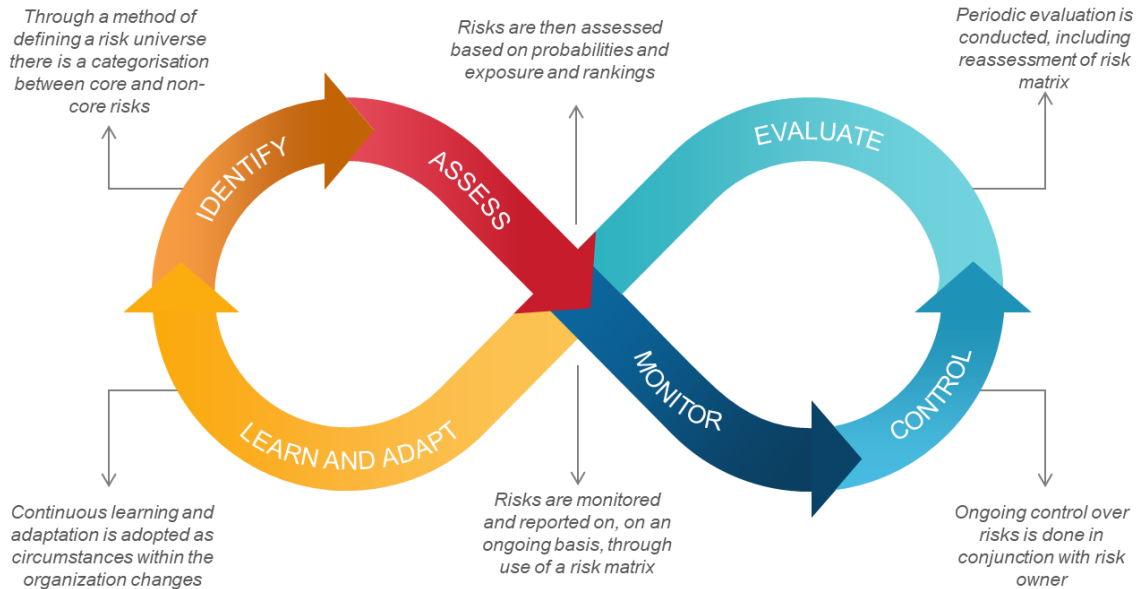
Through a method of defining a risk universe there is a categorisation between core and non-core risks

Risks are then assessed based on probabilities and exposure and rankings

Periodic evaluation is conducted, including reassessment of risk matrix

IDENTIFY

ASSESS

EVALUATE

MONITOR

CONTROL

LEARN AND ADAPT

Continuous learning and adaptation is adopted as circumstances within the organization changes

Risks are monitored and reported on, on an ongoing basis, through use of a risk matrix

Ongoing control over risks is done in conjunction with risk owner